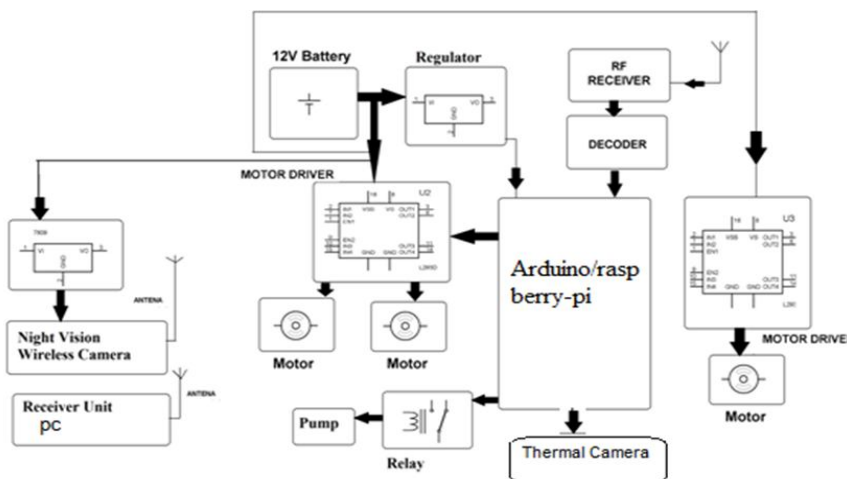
12V Battery

Regulator

VI VO GND

RF RECEIVER

DECODER

MOTOR DRIVER

U2

IN1 IN2 EN1 EN2 IN3 IN4 VSS VS GND OUT1 OUT2 OUT3 OUT4 L293D

7809

VI VO GND

ANTENA

Night Vision Wireless Camera

ANTENA

Receiver Unit
pc

Arduino/rasp berry-pi

Motor

Motor

U3

IN1 IN2 EN1 EN2 IN3 IN4 VSS VS GND OUT1 OUT2 OUT3 OUT4 L293

MOTOR DRIVE

Motor

Pump

Relay

Thermal Camera